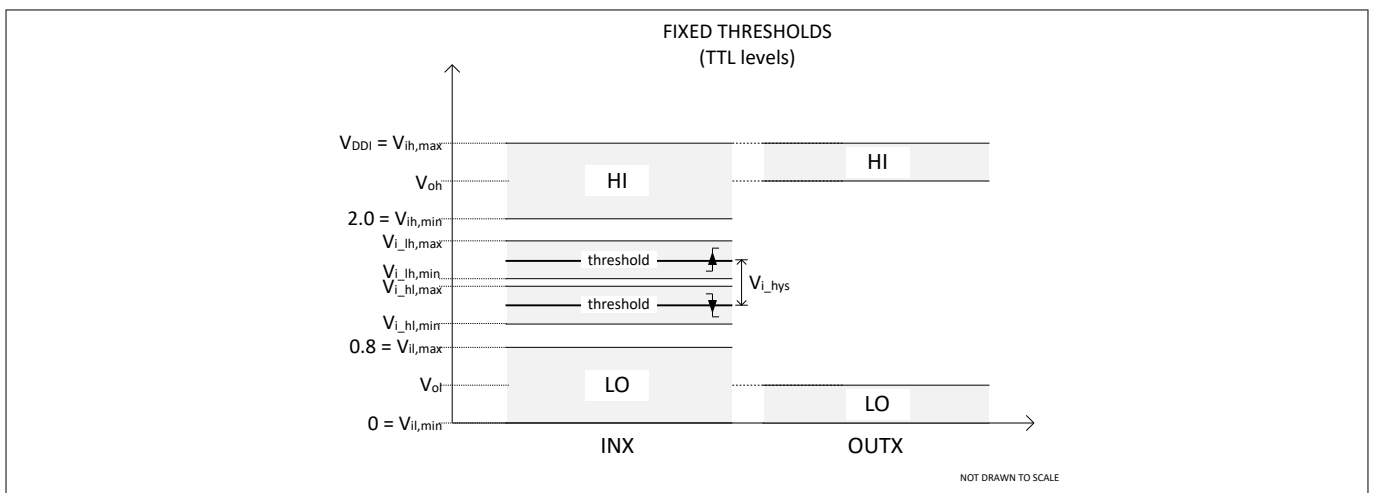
FIXED THRESHOLDS
(TTL levels)

$V_{DDI} = V_{ih,max}$

$V_{oh}$

HI

HI

$2.0 = V_{ih,min}$

$V_{i\_lh,max}$

threshold

$V_{i\_lh,min}$

$V_{i\_hl,max}$

$V_{i\_hys}$

threshold

$V_{i\_hl,min}$

$0.8 = V_{il,max}$

$V_{ol}$

LO

LO

$0 = V_{il,min}$

INX

OUTX

NOT DRAWN TO SCALE